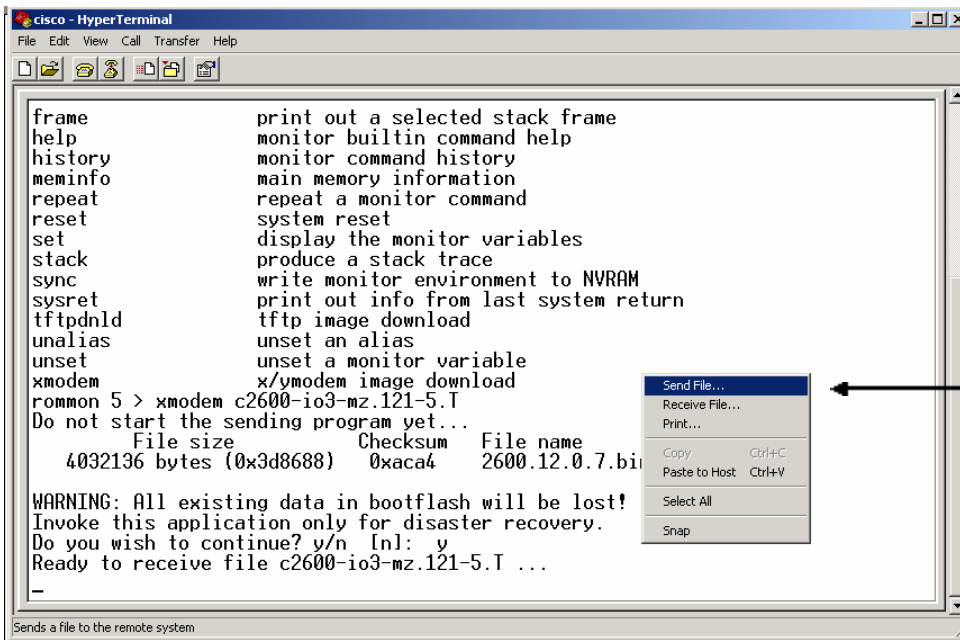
cisco - HyperTerminal

File Edit View Call Transfer Help

frame print out a selected stack frame
help monitor builtin command help
history monitor command history
meminfo main memory information
repeat repeat a monitor command
reset system reset
set display the monitor variables
stack produce a stack trace
sync write monitor environment to NVRAM
sysret print out info from last system return
tftpdnld tftp image download
unalias unset an alias
unset unset a monitor variable
xmodem x/ymodem image download
rommon 5 > xmodem c2600-io3-mz.121-5.T
Do not start the sending program yet...
File size Checksum File name
4032136 bytes (0x3d8688) 0xaca4 2600.12.0.7.bi

WARNING: All existing data in bootflash will be lost!
Invoke this application only for disaster recovery.
Do you wish to continue? y/n [n]: y
Ready to receive file c2600-io3-mz.121-5.T ...

Send File...
Receive File...
Print...
Copy Ctrl+C
Paste to Host Ctrl+V
Select All
Snap

Sends a file to the remote system